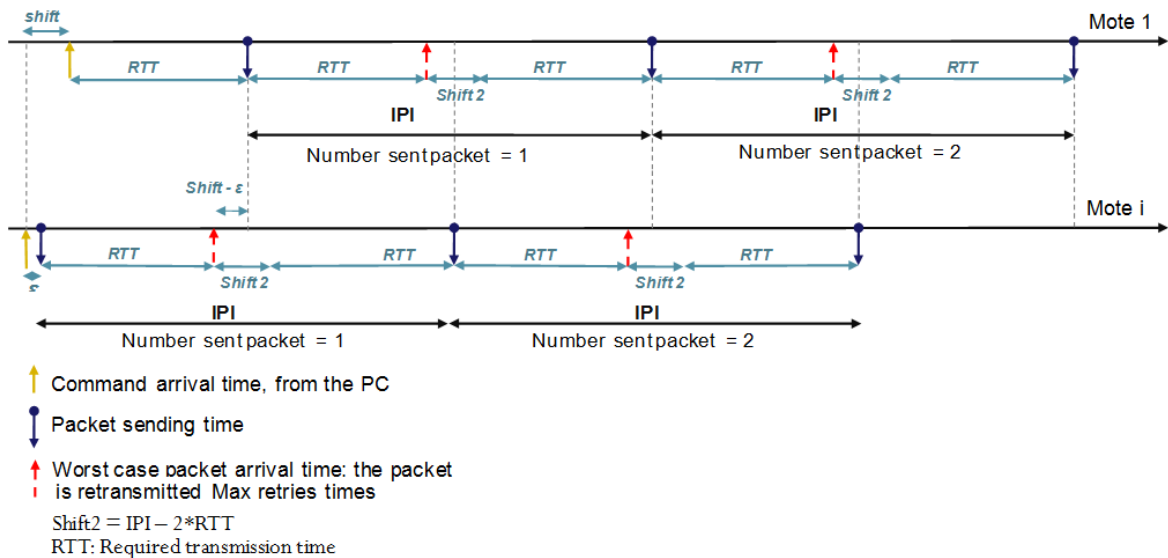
shift

Mote 1

RTT RTT RTT RTT RTT

Shift 2 Shift 2

IPI IPI

Number sent packet = 1 Number sent packet = 2

Shift - ε

Mote i

RTT RTT RTT RTT

Shift 2 Shift 2

ε

IPI IPI

Number sent packet = 1 Number sent packet = 2

Command arrival time, from the PC

Packet sending time

Worst case packet arrival time: the packet is retransmitted Max retries times

Shift2 = IPI – 2*RTT
RTT: Required transmission time